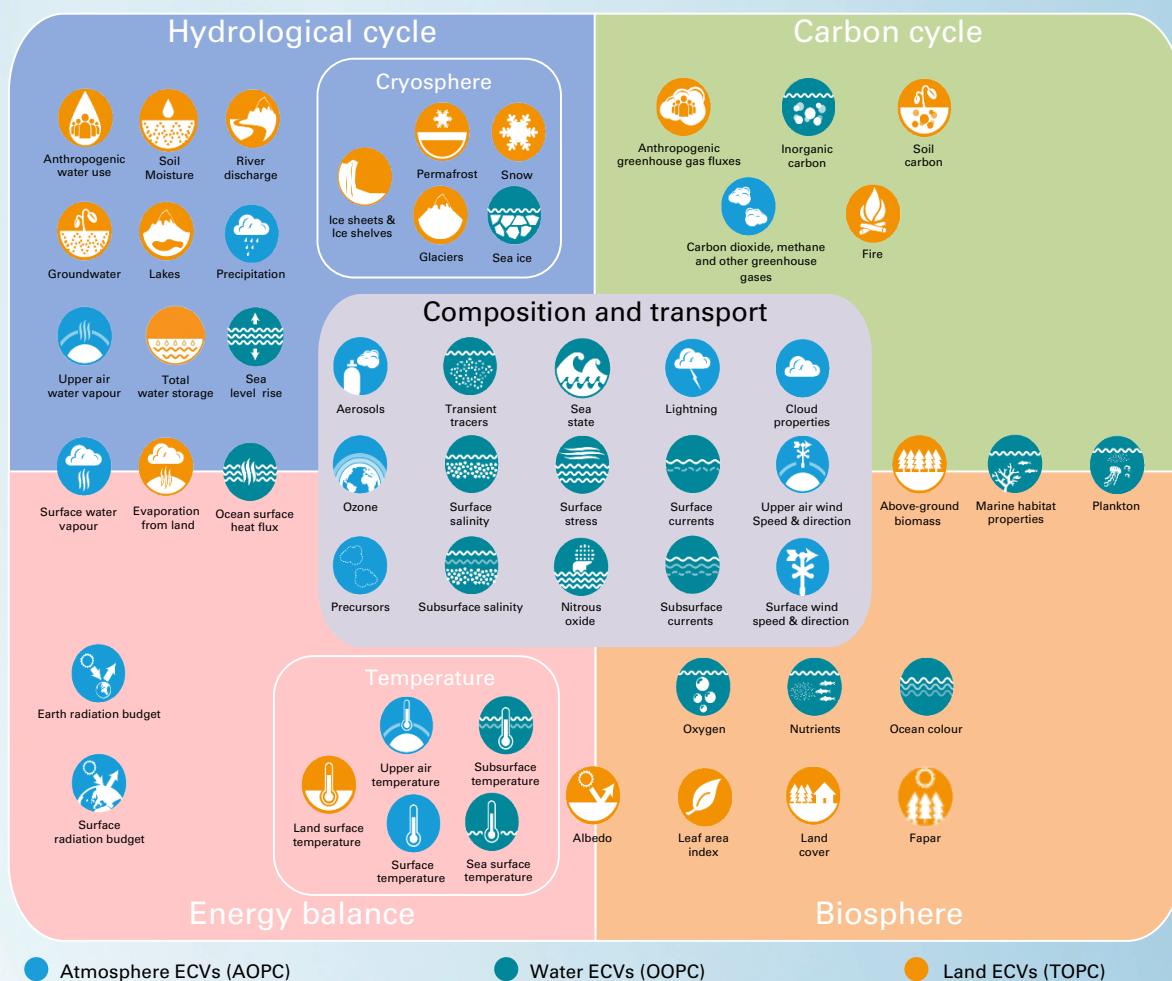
Hydrological cycle

Anthropogenic water use

Soil Moisture

River discharge

Groundwater

Lakes

Precipitation

Upper air water vapour

Total water storage

Sea level rise

Cryosphere

Ice sheets & Ice shelves

Permafrost

Snow

Glaciers

Sea ice

Carbon cycle

Anthropogenic greenhouse gas fluxes

Inorganic carbon

Soil carbon

Carbon dioxide, methane and other greenhouse gases

Fire

Composition and transport

Aerosols

Transient tracers

Sea state

Lightning

Cloud properties

Ozone

Surface salinity

Surface stress

Surface currents

Upper air wind Speed & direction

Precursors

Subsurface salinity

Nitrous oxide

Subsurface currents

Surface wind speed & direction

Surface water vapour

Evaporation from land

Ocean surface heat flux

Above-ground biomass

Marine habitat properties

Plankton

Earth radiation budget

Surface radiation budget

Temperature

Upper air temperature

Subsurface temperature

Land surface temperature

Surface temperature

Sea surface temperature

Oxygen

Nutrients

Ocean colour

Albedo

Leaf area index

Land cover

Fapar

Energy balance

Biosphere

Atmosphere ECVs (AOPC)

Water ECVs (OOPC)

Land ECVs (TOPC)